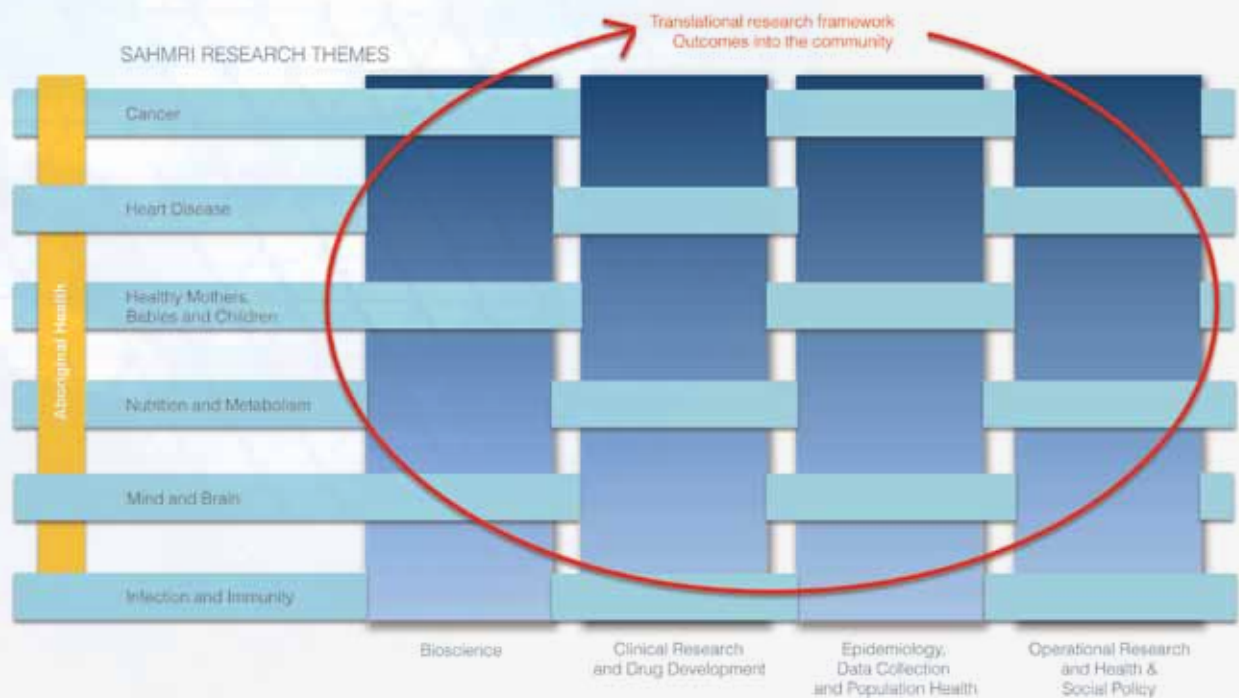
Translational research framework
Outcomes into the community

SAHMRI RESEARCH THEMES

Aboriginal Health

Cancer

Heart Disease

Healthy Mothers, Babies and Children

Nutrition and Metabolism

Mind and Brain

Infection and Immunity

Bioscience

Clinical Research and Drug Development

Epidemiology, Data Collection and Population Health

Operational Research and Health & Social Policy